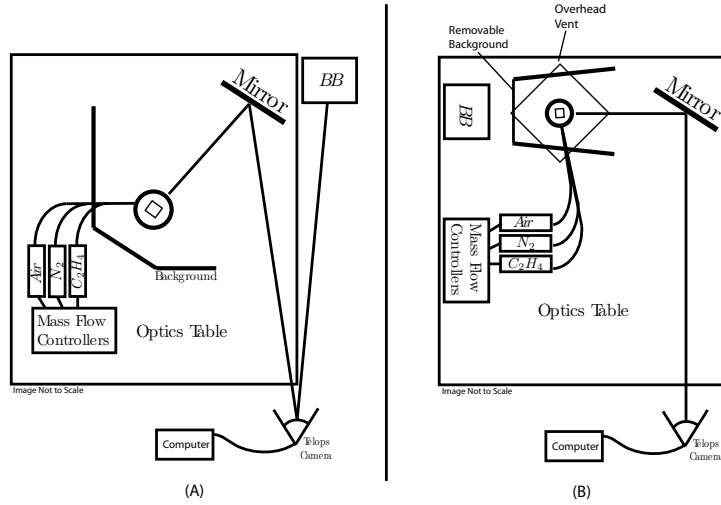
Mirror

BB

Background

Air

$N_2$

$C_2H_4$

Mass Flow Controllers

Optics Table

Image Not to Scale

Computer

Telops Camera

(A)

Overhead Vent

Removable Background

BB

Mirror

Mass Flow Controllers

Air

$N_2$

$C_2H_4$

Optics Table

Image Not to Scale

Computer

Telops Camera

(B)